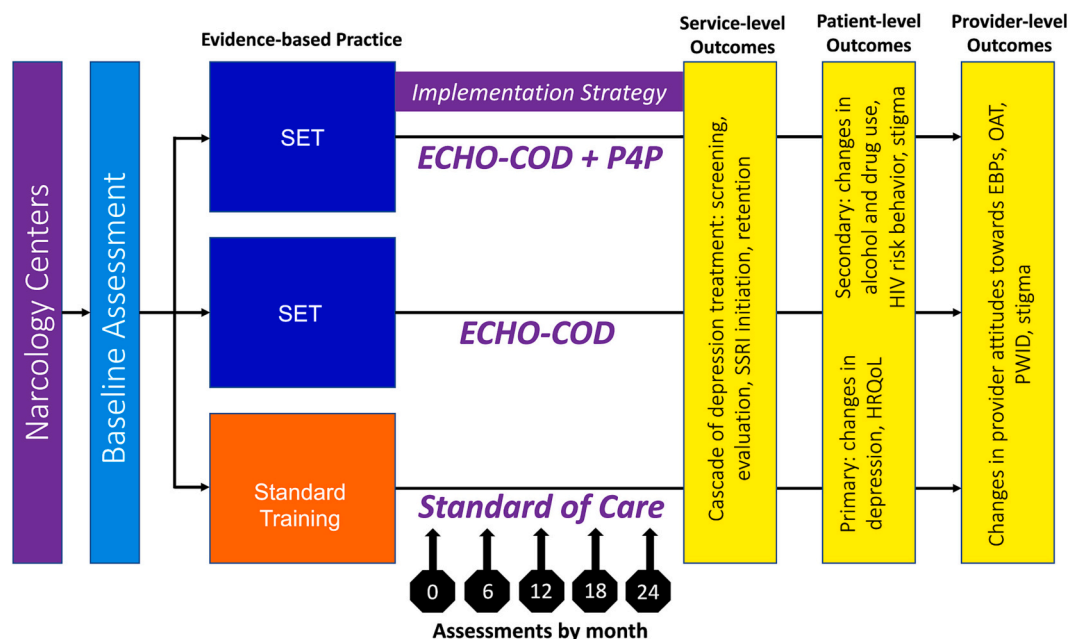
Narcology Centers

Baseline Assessment

Evidence-based Practice

SET

SET

Standard Training

Implementation Strategy

ECHO-COD + P4P

ECHO-COD

Standard of Care

0

6

12

18

24

Assessments by month

Service-level Outcomes

Cascade of depression treatment: screening, evaluation, SSRI initiation, retention

Patient-level Outcomes

Secondary: changes in alcohol and drug use, HIV risk behavior, stigma

Primary: changes in depression, HRQoL

Provider-level Outcomes

Changes in provider attitudes towards EBPs, OAT, PWID, stigma